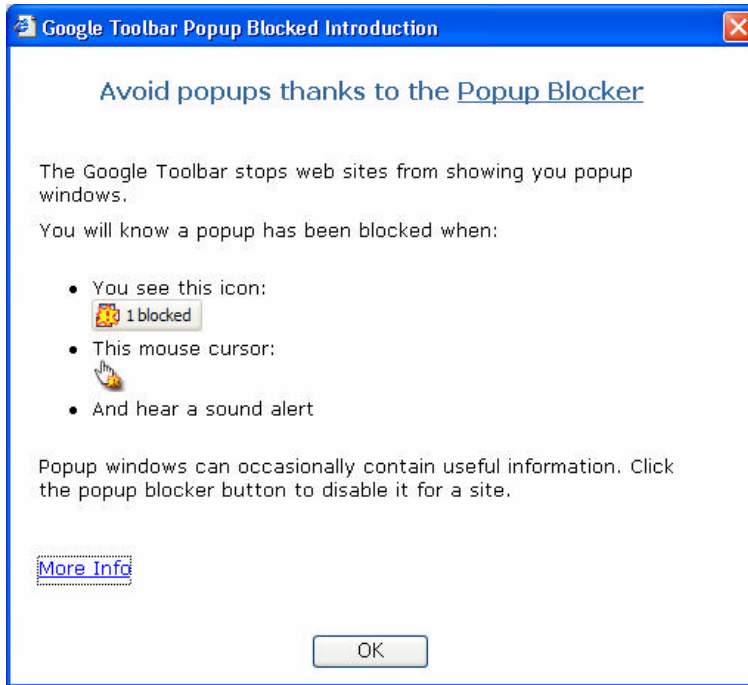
Google Toolbar Popup Blocked Introduction

Avoid popups thanks to the Popup Blocker

The Google Toolbar stops web sites from showing you popup windows.

You will know a popup has been blocked when:

- You see this icon:
  1 blocked
- This mouse cursor:
- And hear a sound alert

Popup windows can occasionally contain useful information. Click the popup blocker button to disable it for a site.

More Info

OK